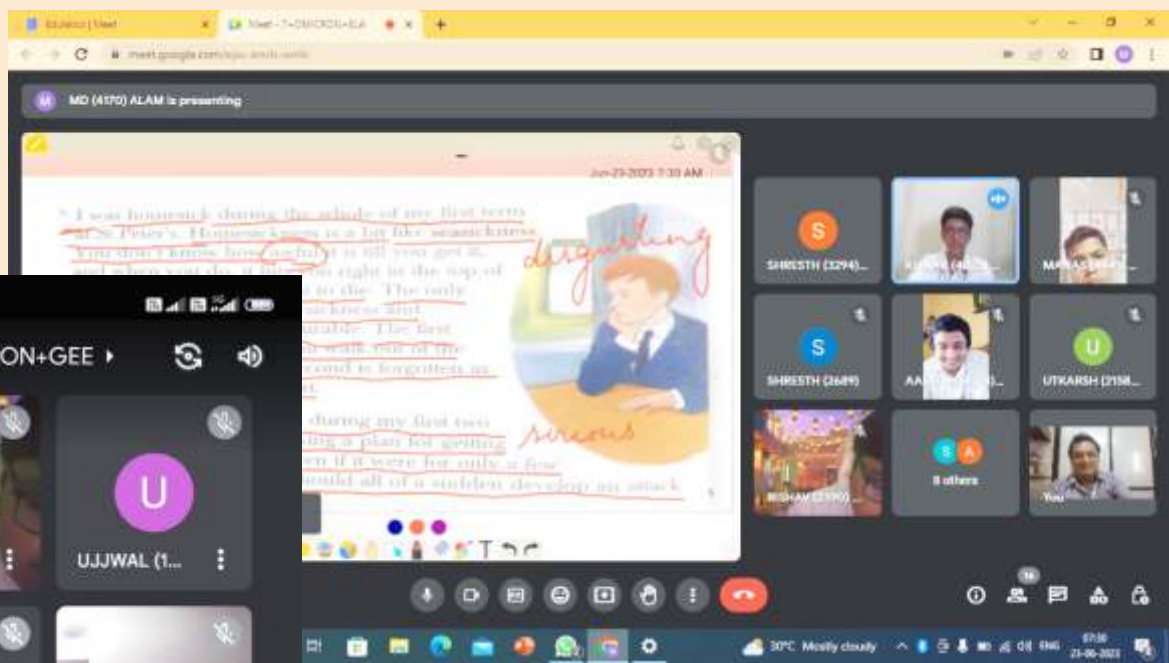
Meet - 7-ON+CRON+ELA

meet.google.com

MD (4170) ALAM is presenting

Jun-23-2023 7:30 AM

I was homesick during the whole of my first term at St Peter's. Homesickness is a bit like seasickness. You don't know how awful it is till you get it, and when you do, it hits you right in the top of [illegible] in die. The only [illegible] sickness and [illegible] able. The first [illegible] walk out of the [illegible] cond is forgotten as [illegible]

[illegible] during my first two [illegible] a plan for getting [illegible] en if it were for only a few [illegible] would all of a sudden develop an attack

forgetting

serious

SHRESTH (3294)...

SHRESTH (2689)

UTKARSH (2158...

8 others

You

ON+GEE

UJJWAL (1...

30°C Mostly cloudy

ENG

07:30

23-06-2023